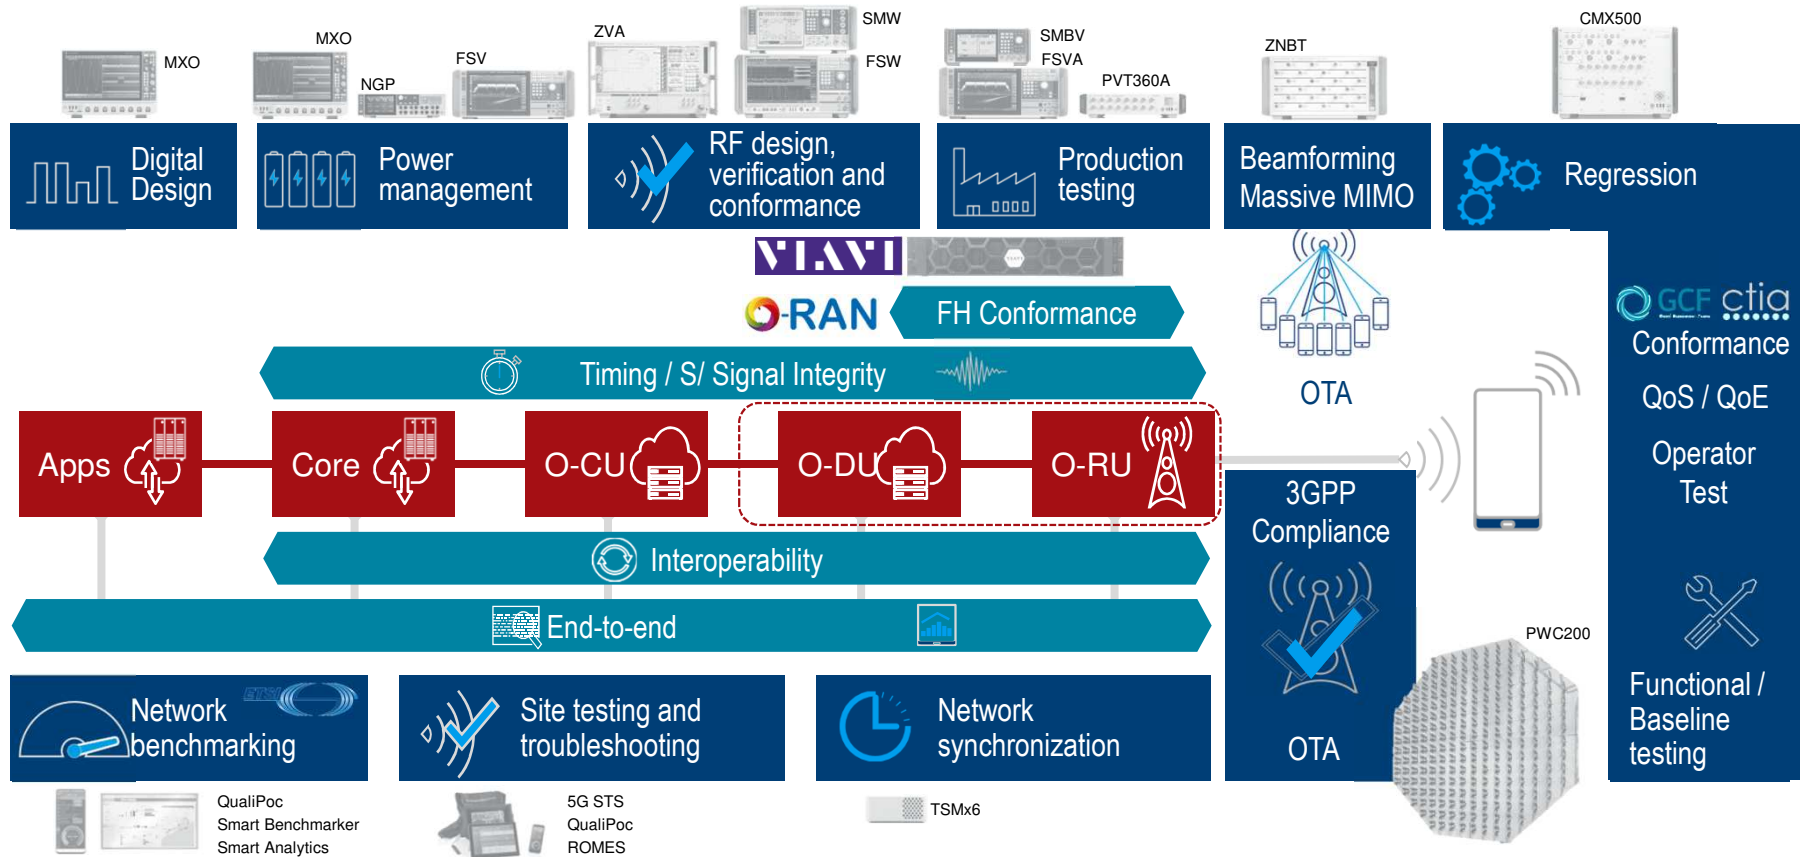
MXO

MXO

NGP

FSV

ZVA

SMW

FSW

SMBV

FSVA

PVT360A

ZNBT

CMX500

Digital Design

Power management

RF design, verification and conformance

Production testing

Beamforming Massive MIMO

Regression

VIAVI

O-RAN

FH Conformance

OTA

GCF ctia

Conformance

QoS / QoE

Operator Test

Timing / S/ Signal Integrity

Apps

Core

O-CU

O-DU

O-RU

3GPP Compliance

OTA

Interoperability

End-to-end

PWC200

Functional / Baseline testing

Network benchmarking

ETSI

Site testing and troubleshooting

Network synchronization

QualiPoc
Smart Benchmarker
Smart Analytics

5G STS
QualiPoc
ROMES

TSMx6